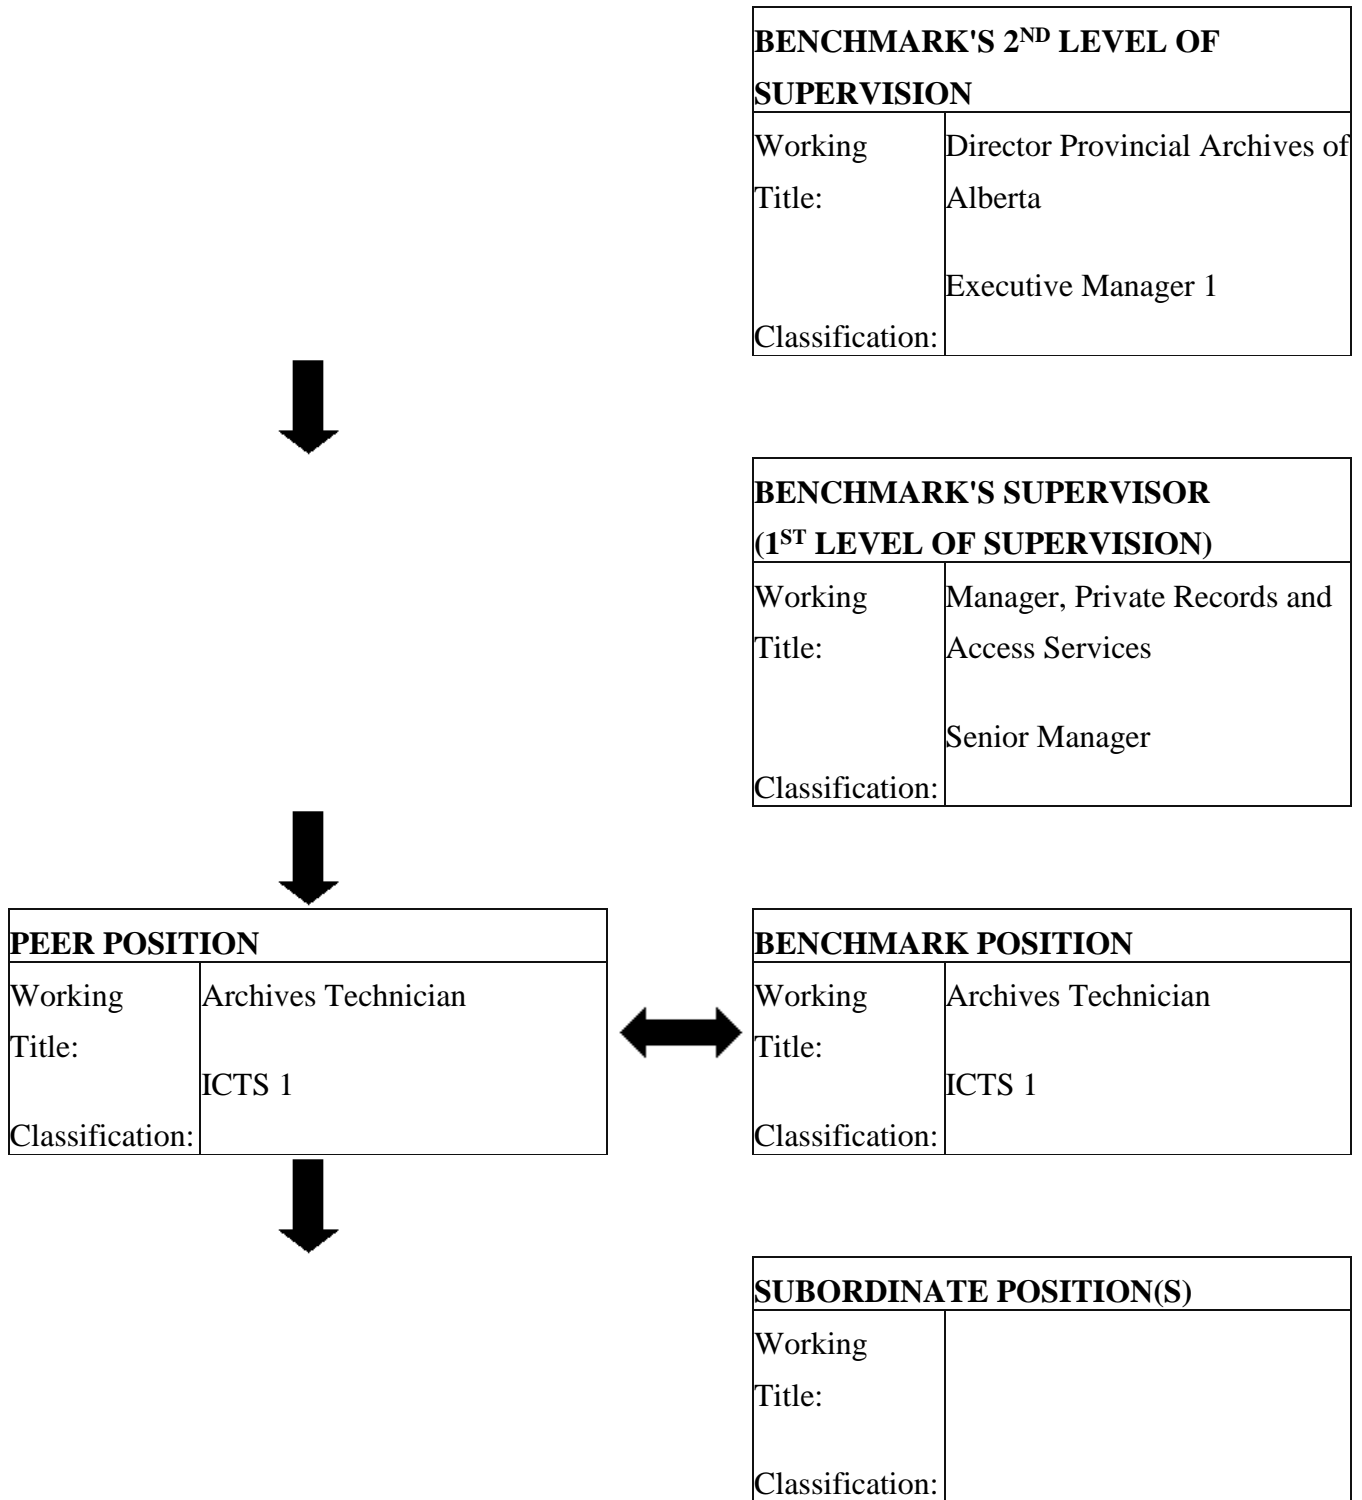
| BENCHMARK'S 2$^{ND}$ LEVEL OF SUPERVISION | |
|---|---|
| Working Title: | Director Provincial Archives of Alberta |
| Classification: | Executive Manager 1 |

| BENCHMARK'S SUPERVISOR (1$^{ST}$ LEVEL OF SUPERVISION) | |
|---|---|
| Working Title: | Manager, Private Records and Access Services |
| Classification: | Senior Manager |

| PEER POSITION | |
|---|---|
| Working Title: | Archives Technician |
| Classification: | ICTS 1 |

| BENCHMARK POSITION | |
|---|---|
| Working Title: | Archives Technician |
| Classification: | ICTS 1 |

| SUBORDINATE POSITION(S) | |
|---|---|
| Working Title: | |
| Classification: | |